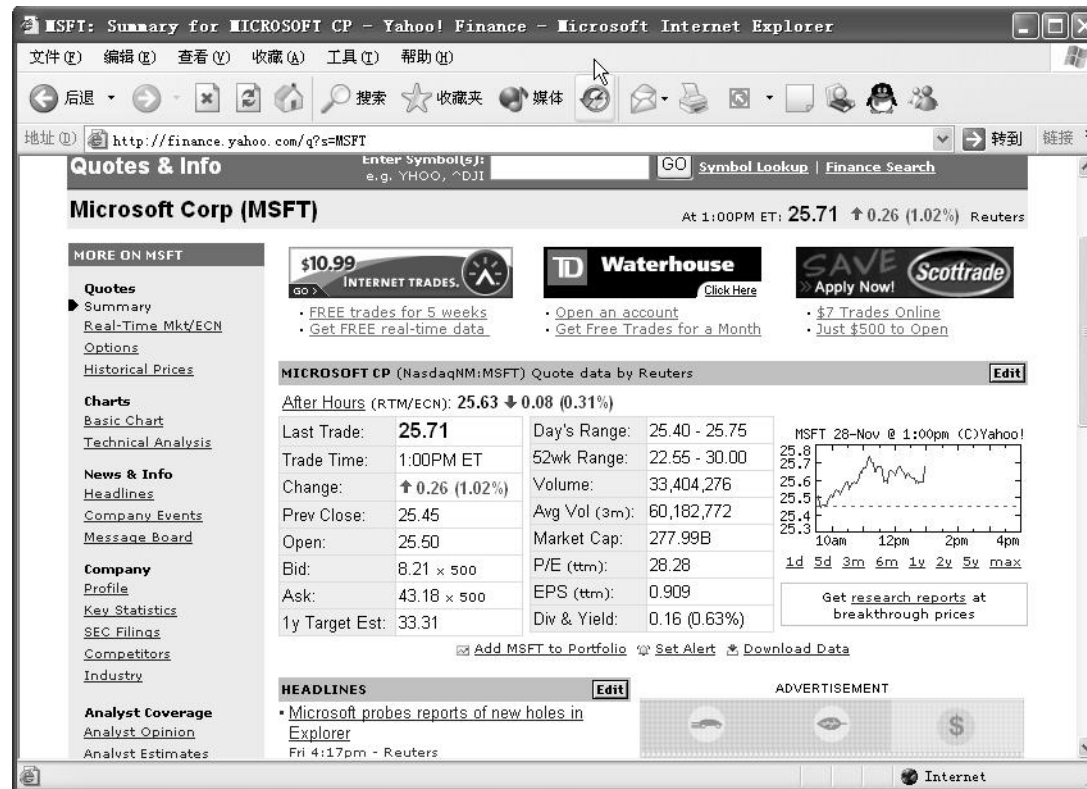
MSFT: Summary for MICROSOFT CP - Yahoo! Finance - Microsoft Internet Explorer

文件(F) 编辑(E) 查看(V) 收藏(A) 工具(T) 帮助(H)

后退 · 搜索 收藏夹 媒体

地址(D) http://finance.yahoo.com/q?s=MSFT 转到 链接

Quotes & Info

Enter Symbol(s): e.g. YHOO, ^DJI GO Symbol Lookup | Finance Search

Microsoft Corp (MSFT)

At 1:00PM ET: 25.71 ↑0.26 (1.02%) Reuters

MORE ON MSFT

Quotes
Summary
Real-Time Mkt/ECN
Options
Historical Prices

Charts
Basic Chart
Technical Analysis

News & Info
Headlines
Company Events
Message Board

Company
Profile
Key Statistics
SEC Filings
Competitors
Industry

Analyst Coverage
Analyst Opinion
Analyst Estimates

$10.99 INTERNET TRADES. GO
· FREE trades for 5 weeks
· Get FREE real-time data

TD Waterhouse Click Here
· Open an account
· Get Free Trades for a Month

SAVE Scottrade Apply Now!
· $7 Trades Online
· Just $500 to Open

MICROSOFT CP (NasdaqNM:MSFT) Quote data by Reuters Edit

After Hours (RTM/ECN): 25.63 ↓0.08 (0.31%)

| Last Trade: | 25.71 | Day's Range: | 25.40 - 25.75 |
|---|---|---|---|
| Trade Time: | 1:00PM ET | 52wk Range: | 22.55 - 30.00 |
| Change: | ↑0.26 (1.02%) | Volume: | 33,404,276 |
| Prev Close: | 25.45 | Avg Vol (3m): | 60,182,772 |
| Open: | 25.50 | Market Cap: | 277.99B |
| Bid: | 8.21 x 500 | P/E (ttm): | 28.28 |
| Ask: | 43.18 x 500 | EPS (ttm): | 0.909 |
| 1y Target Est: | 33.31 | Div & Yield: | 0.16 (0.63%) |

MSFT 28-Nov @ 1:00pm (C)Yahoo!
25.8 25.7 25.6 25.5 25.4 25.3
10am 12pm 2pm 4pm
1d 5d 3m 6m 1y 2y 5y max

Get research reports at breakthrough prices

Add MSFT to Portfolio Set Alert Download Data

HEADLINES Edit
· Microsoft probes reports of new holes in Explorer
Fri 4:17pm - Reuters

ADVERTISEMENT

Internet